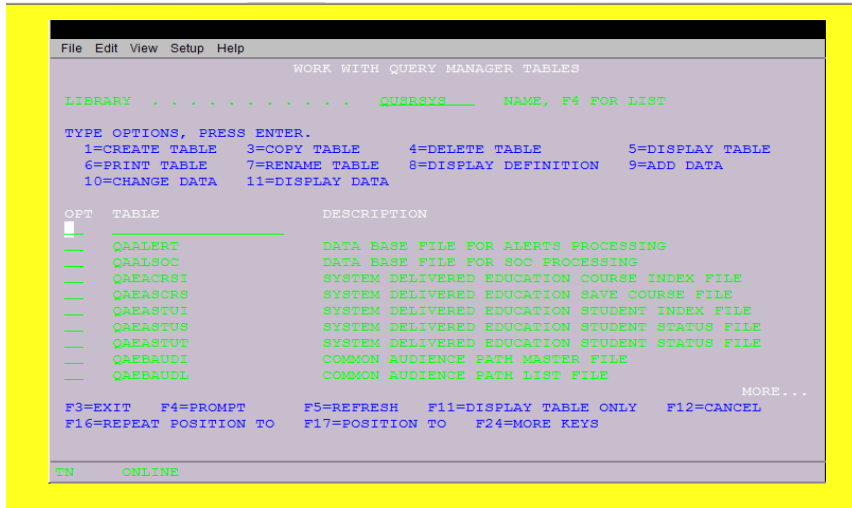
File Edit View Setup Help

WORK WITH QUERY MANAGER TABLES

LIBRARY . . . . . . . . . . . . QUSRSYS NAME, F4 FOR LIST

TYPE OPTIONS, PRESS ENTER.
1=CREATE TABLE 3=COPY TABLE 4=DELETE TABLE 5=DISPLAY TABLE
6=PRINT TABLE 7=RENAME TABLE 8=DISPLAY DEFINITION 9=ADD DATA
10=CHANGE DATA 11=DISPLAY DATA

| OPT | TABLE | DESCRIPTION |
|---|---|---|
| | | |
| | QAALERT | DATA BASE FILE FOR ALERTS PROCESSING |
| | QAALSOC | DATA BASE FILE FOR SOC PROCESSING |
| | QAEACRSI | SYSTEM DELIVERED EDUCATION COURSE INDEX FILE |
| | QAEASCRS | SYSTEM DELIVERED EDUCATION SAVE COURSE FILE |
| | QAEASTUI | SYSTEM DELIVERED EDUCATION STUDENT INDEX FILE |
| | QAEASTUS | SYSTEM DELIVERED EDUCATION STUDENT STATUS FILE |
| | QAEASTUT | SYSTEM DELIVERED EDUCATION STUDENT STATUS FILE |
| | QAEBAUDI | COMMON AUDIENCE PATH MASTER FILE |
| | QAEBAUDL | COMMON AUDIENCE PATH LIST FILE |

MORE...
F3=EXIT F4=PROMPT F5=REFRESH F11=DISPLAY TABLE ONLY F12=CANCEL
F16=REPEAT POSITION TO F17=POSITION TO F24=MORE KEYS

TN ONLINE